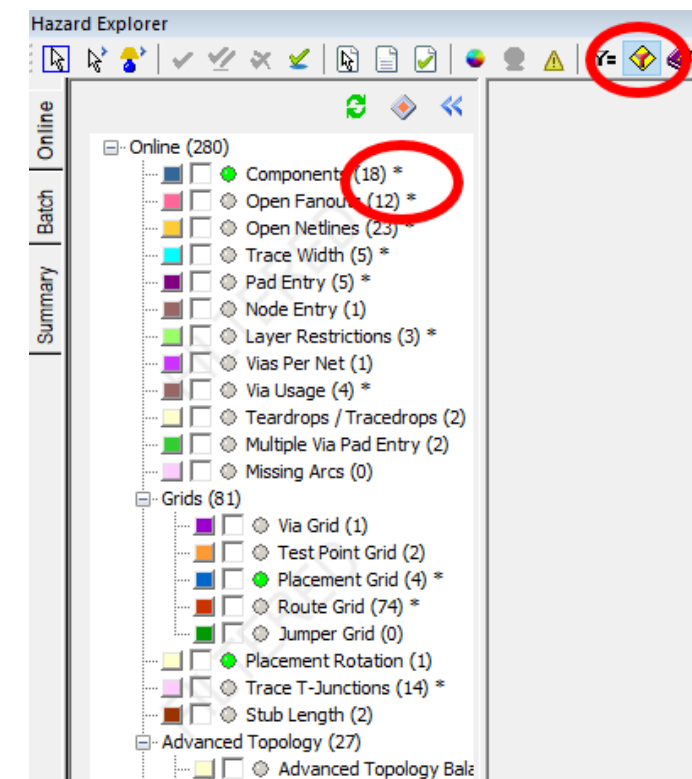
Hazard Explorer

Online
Batch
Summary

Online (280)
Components (18) *
Open Fanouts (12) *
Open Netlines (23) *
Trace Width (5) *
Pad Entry (5) *
Node Entry (1)
Layer Restrictions (3) *
Vias Per Net (1)
Via Usage (4) *
Teardrops / Tracedrops (2)
Multiple Via Pad Entry (2)
Missing Arcs (0)
Grids (81)
Via Grid (1)
Test Point Grid (2)
Placement Grid (4) *
Route Grid (74) *
Jumper Grid (0)
Placement Rotation (1)
Trace T-Junctions (14) *
Stub Length (2)
Advanced Topology (27)
Advanced Topology Bala